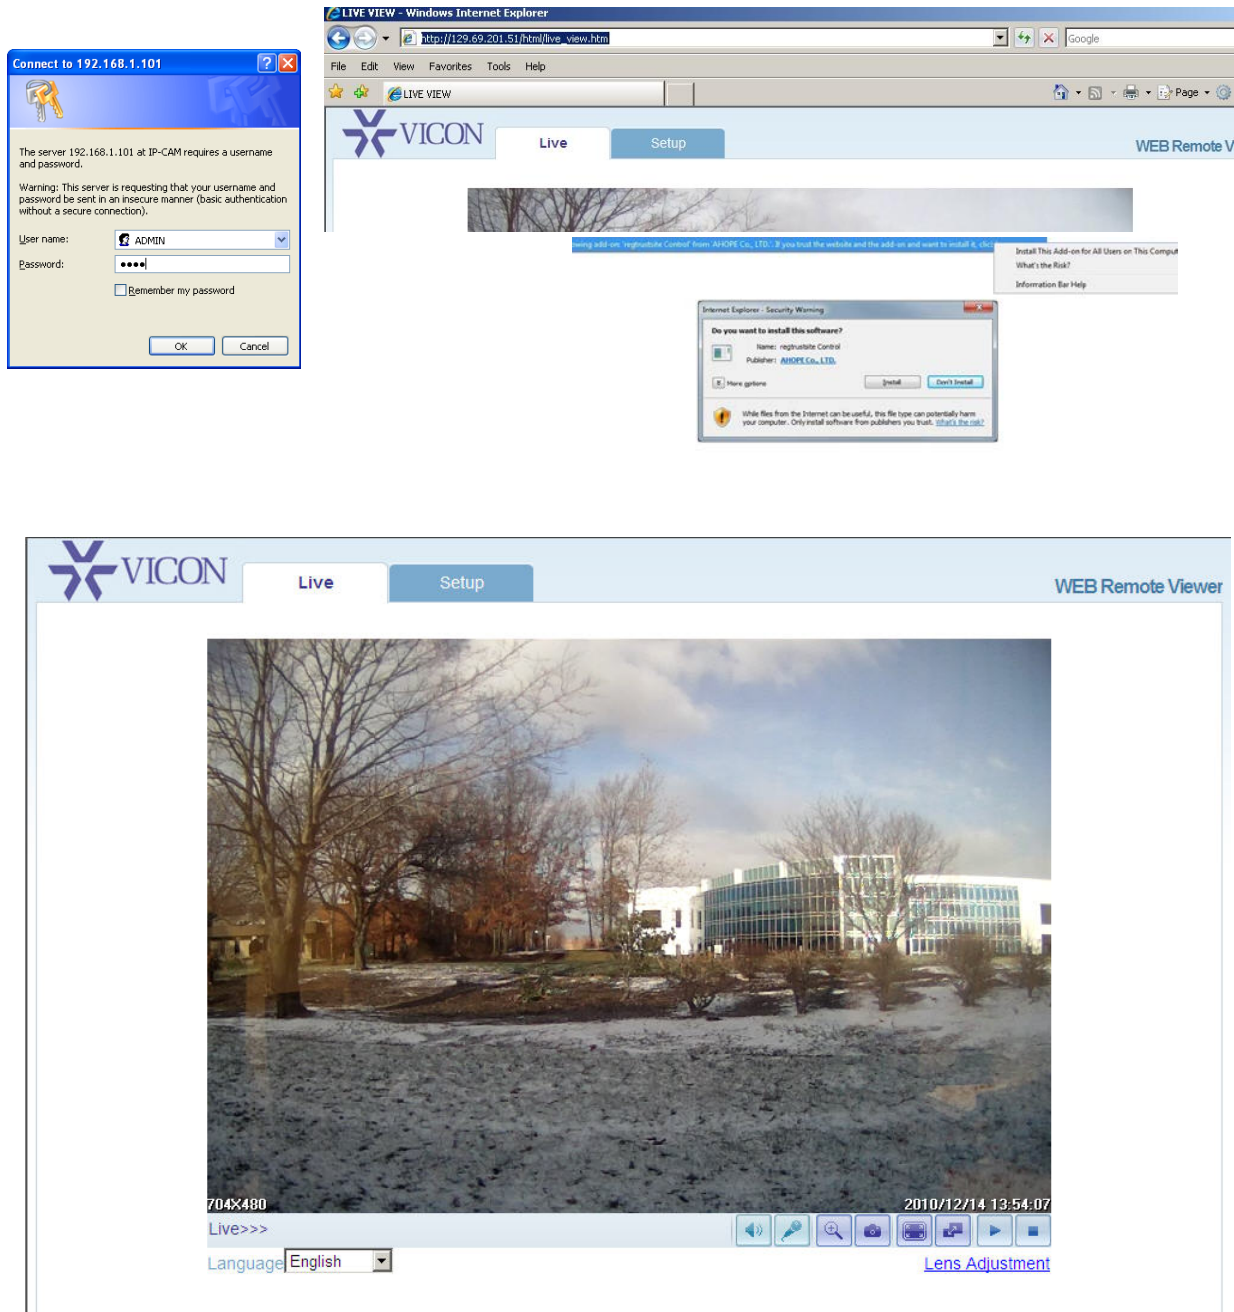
Connect to 192.168.1.101

The server 192.168.1.101 at IP-CAM requires a username and password.

Warning: This server is requesting that your username and password be sent in an insecure manner (basic authentication without a secure connection).

User name: ADMIN

Password: ••••

Remember my password

OK Cancel

LIVE VIEW - Windows Internet Explorer

http://129.69.201.51/html/live_view.htm

Google

File Edit View Favorites Tools Help

LIVE VIEW

Page

VICON

Live

Setup

WEB Remote V

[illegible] add-on 'regtrustsite Control' from 'AHOPE Co., LTD.'. If you trust the website and the add-on and want to install it, click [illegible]

Install This Add-on for All Users on This Comput

What's the Risk?

Information Bar Help

Internet Explorer - Security Warning

Do you want to install this software?

Name: regtrustsite Control

Publisher: AHOPE Co., LTD.

More options

Install

Don't Install

While files from the Internet can be useful, this file type can potentially harm your computer. Only install software from publishers you trust. What's the risk?

VICON

Live

Setup

WEB Remote Viewer

704X480

2010/12/14 13:54:07

Live>>>

Language English

Lens Adjustment